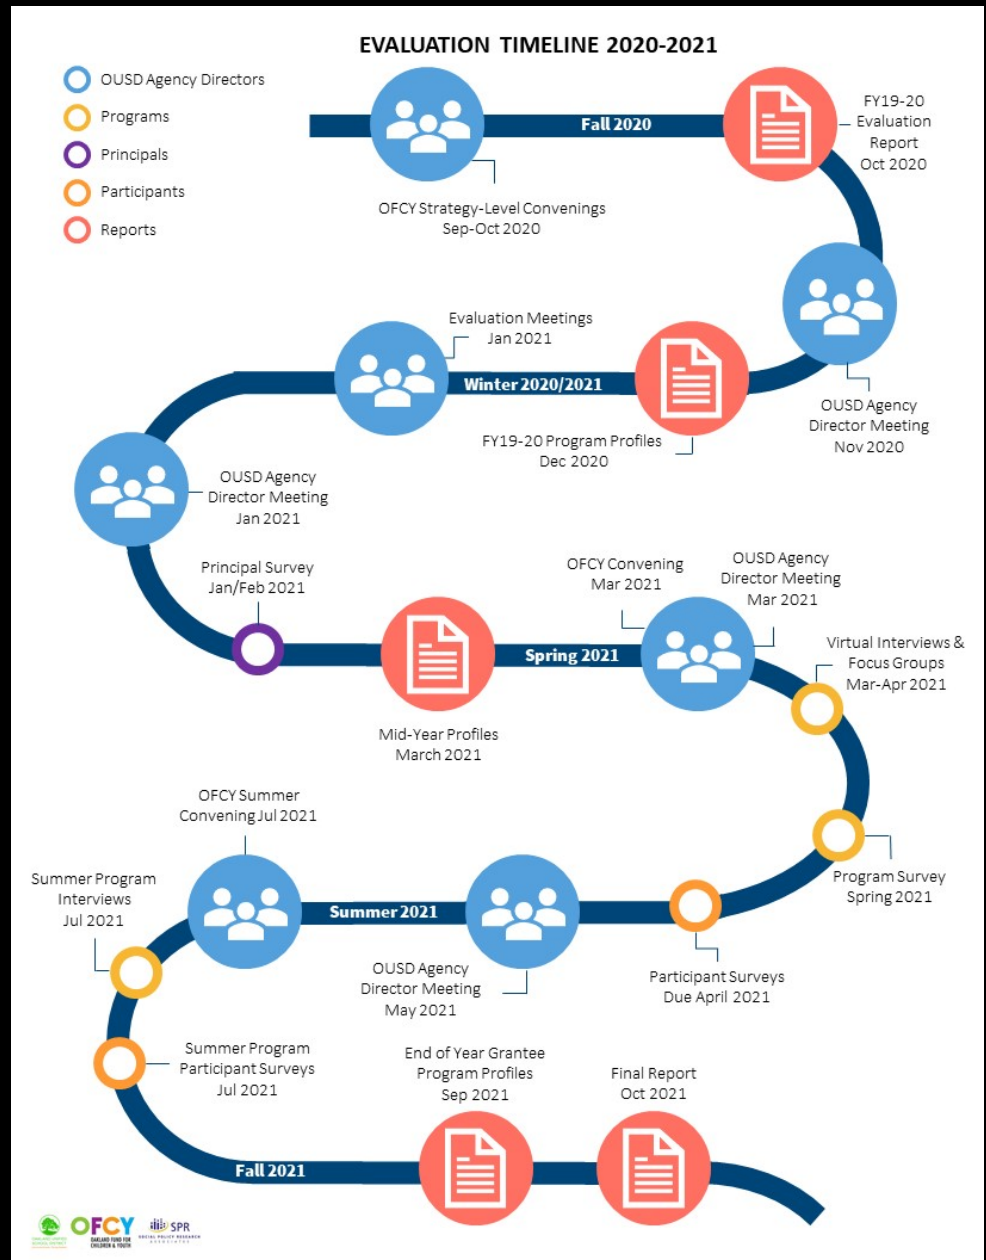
EVALUATION TIMELINE 2020-2021

OUSD Agency Directors
Programs
Principals
Participants
Reports

Fall 2020

OFCY Strategy-Level Convenings
Sep-Oct 2020

FY19-20 Evaluation Report
Oct 2020

OUSD Agency Director Meeting
Nov 2020

Evaluation Meetings
Jan 2021

Winter 2020/2021

FY19-20 Program Profiles
Dec 2020

OUSD Agency Director Meeting
Jan 2021

Principal Survey
Jan/Feb 2021

Mid-Year Profiles
March 2021

Spring 2021

OFCY Convening
Mar 2021

OUSD Agency Director Meeting
Mar 2021

Virtual Interviews & Focus Groups
Mar-Apr 2021

Program Survey
Spring 2021

Participant Surveys
Due April 2021

OUSD Agency Director Meeting
May 2021

Summer 2021

OFCY Summer Convening Jul 2021

Summer Program Interviews
Jul 2021

Summer Program Participant Surveys
Jul 2021

End of Year Grantee Program Profiles
Sep 2021

Final Report
Oct 2021

Fall 2021

OFCY
OAKLAND FUND FOR CHILDREN & YOUTH
SPR
SOCIAL POLICY RESEARCH ASSOCIATES